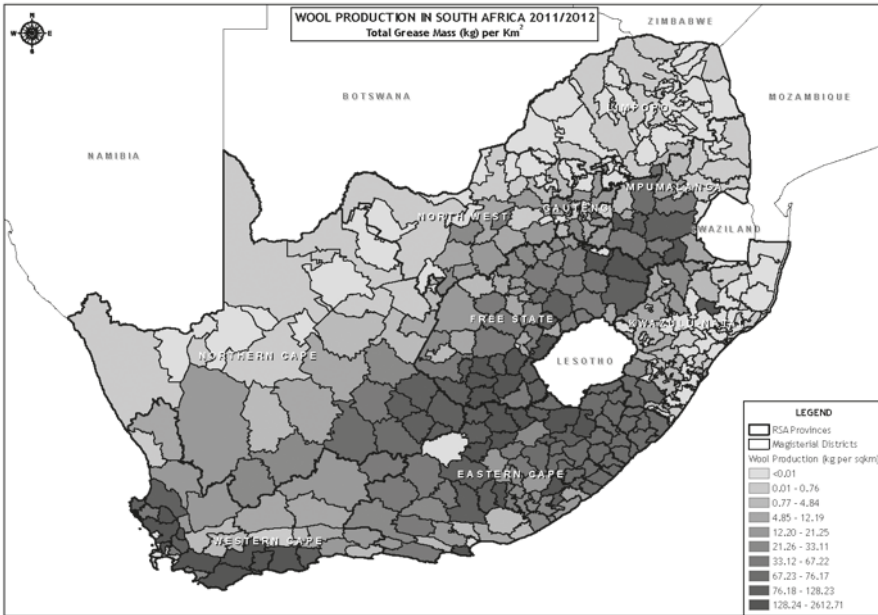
WOOL PRODUCTION IN SOUTH AFRICA 2011/2012
Total Grease Mass (kg) per Km$^2$

N
W E
S

ZIMBABWE
BOTSWANA
MOZAMBIQUE
NAMIBIA
LIMPOPO
MPUMALANGA
NORTH WEST
GAUTENG
SWAZILAND
FREE STATE
LESOTHO
KWAZULU-NATAL
NORTHERN CAPE
EASTERN CAPE
WESTERN CAPE

LEGEND
RSA Provinces
Magisterial Districts
Wool Production (kg per sqkm)
<0.01
0.01 - 0.76
0.77 - 4.84
4.85 - 12.19
12.20 - 21.25
21.26 - 33.11
33.12 - 67.22
67.23 - 76.17
76.18 - 128.23
128.24 - 2612.71